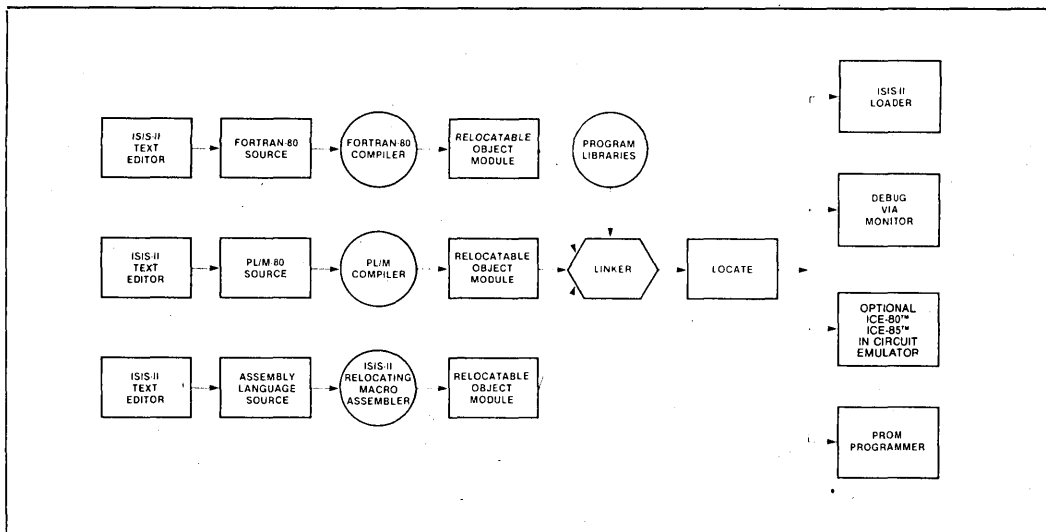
ISIS-II TEXT EDITOR

FORTRAN-80 SOURCE

FORTRAN-80 COMPILER

RELOCATABLE OBJECT MODULE

PROGRAM LIBRARIES

ISIS-II TEXT EDITOR

PL/M-80 SOURCE

PL/M COMPILER

RELOCATABLE OBJECT MODULE

LINKER

LOCATE

ISIS-II TEXT EDITOR

ASSEMBLY LANGUAGE SOURCE

ISIS-II RELOCATING MACRO ASSEMBLER

RELOCATABLE OBJECT MODULE

ISIS-II LOADER

DEBUG VIA MONITOR

OPTIONAL ICE-80™ ICE-85™ IN CIRCUIT EMULATOR

PROM PROGRAMMER